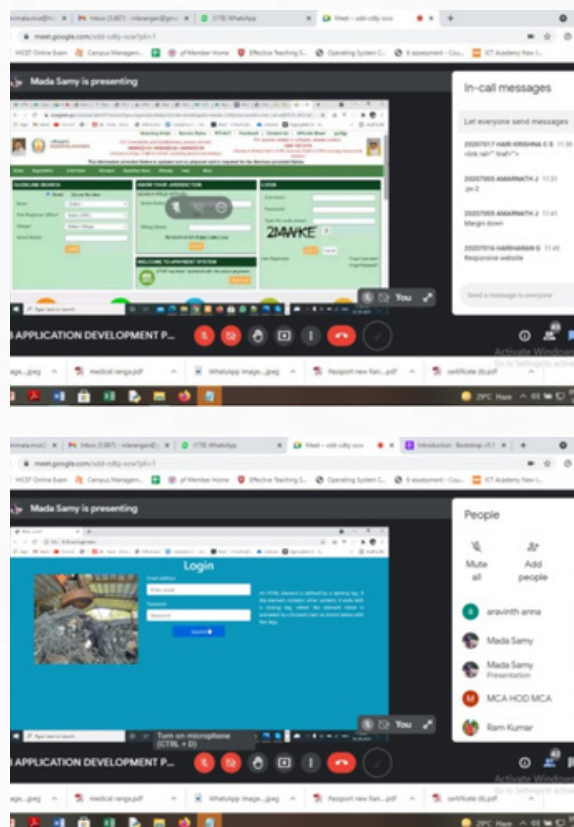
Inbox (3,887) - nilarangan@gm | (178) WhatsApp | Meet - xdd-cdby-xcw

meet.google.com/xdd-cdby-xcw?pli=1

HICET Online Exam | Campus Managem... | pf Member Home | Effective Teaching S... | Operating System C... | E-assessment - Cou... | ICT Academy New I...

Mada Samy is presenting

GUIDELINE SEARCH | KNOW YOUR JURISDICTION | LOGIN

2MWKE

WELCOME TO APPOINTMENT SYSTEM

You

In-call messages

Let everyone send messages

20207017 HARI KRISHNA C S 11:30

20207005 AMARNATH J 11:31
pix-2

20207005 AMARNATH J 11:41
Margin down

20207016 HARIHARAN S 11:45
Responsive website

Send a message to everyone

I APPLICATION DEVELOPMENT P...

Activate Windows
Go to Settings to activate Windows.

image....jpeg | medical ranga.pdf | WhatsApp Image....jpeg | Passport new Ran....pdf | certificate (6).pdf

29°C Haze

Inbox (3,887) - nilarangan@gm | (178) WhatsApp | Meet - xdd-cdby-xcw | Introduction · Bootstrap v5.1

meet.google.com/xdd-cdby-xcw?pli=1

HICET Online Exam | Campus Managem... | pf Member Home | Effective Teaching S... | Operating System C... | E-assessment - Cou... | ICT Academy New I...

Mada Samy is presenting

Login

Email address

Password

Submit

You

Turn on microphone (CTRL + D)

People

Mute all

Add people

aravinth anna

Mada Samy

Mada Samy
Presentation

MCA HOD MCA

Ram Kumar

I APPLICATION DEVELOPMENT P...

Activate Windows
Go to Settings to activate Windows.

image....jpeg | medical ranga.pdf | WhatsApp Image....jpeg | Passport new Ran....pdf | certificate (6).pdf

29°C Haze